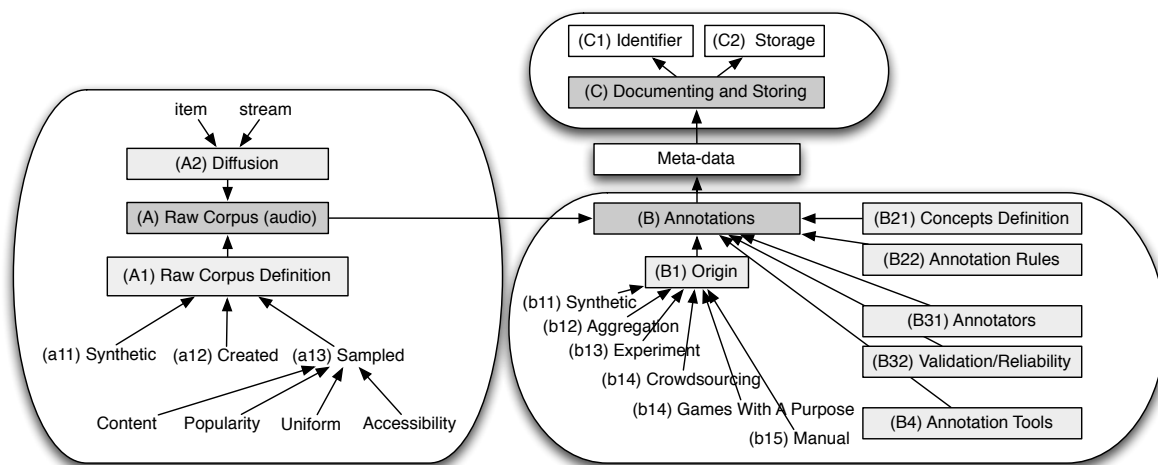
(C1) Identifier
(C2) Storage
(C) Documenting and Storing

Meta-data

item
stream
(A2) Diffusion
(A) Raw Corpus (audio)
(A1) Raw Corpus Definition
(a11) Synthetic
(a12) Created
(a13) Sampled
Content
Popularity
Uniform
Accessibility

(B) Annotations
(B21) Concepts Definition
(B22) Annotation Rules
(B1) Origin
(b11) Synthetic
(b12) Aggregation
(b13) Experiment
(b14) Crowdsourcing
(b14) Games With A Purpose
(b15) Manual
(B31) Annotators
(B32) Validation/Reliability
(B4) Annotation Tools